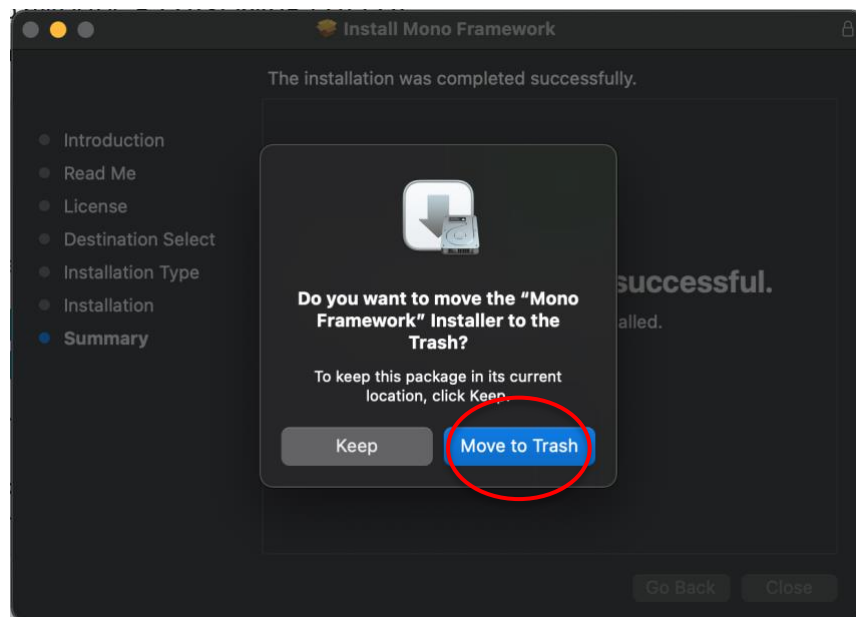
Install Mono Framework

The installation was completed successfully.

Introduction
Read Me
License
Destination Select
Installation Type
Installation
Summary

successful.
alled.

Do you want to move the “Mono Framework” Installer to the Trash?

To keep this package in its current location, click Keep.

Keep
Move to Trash

Go Back
Close